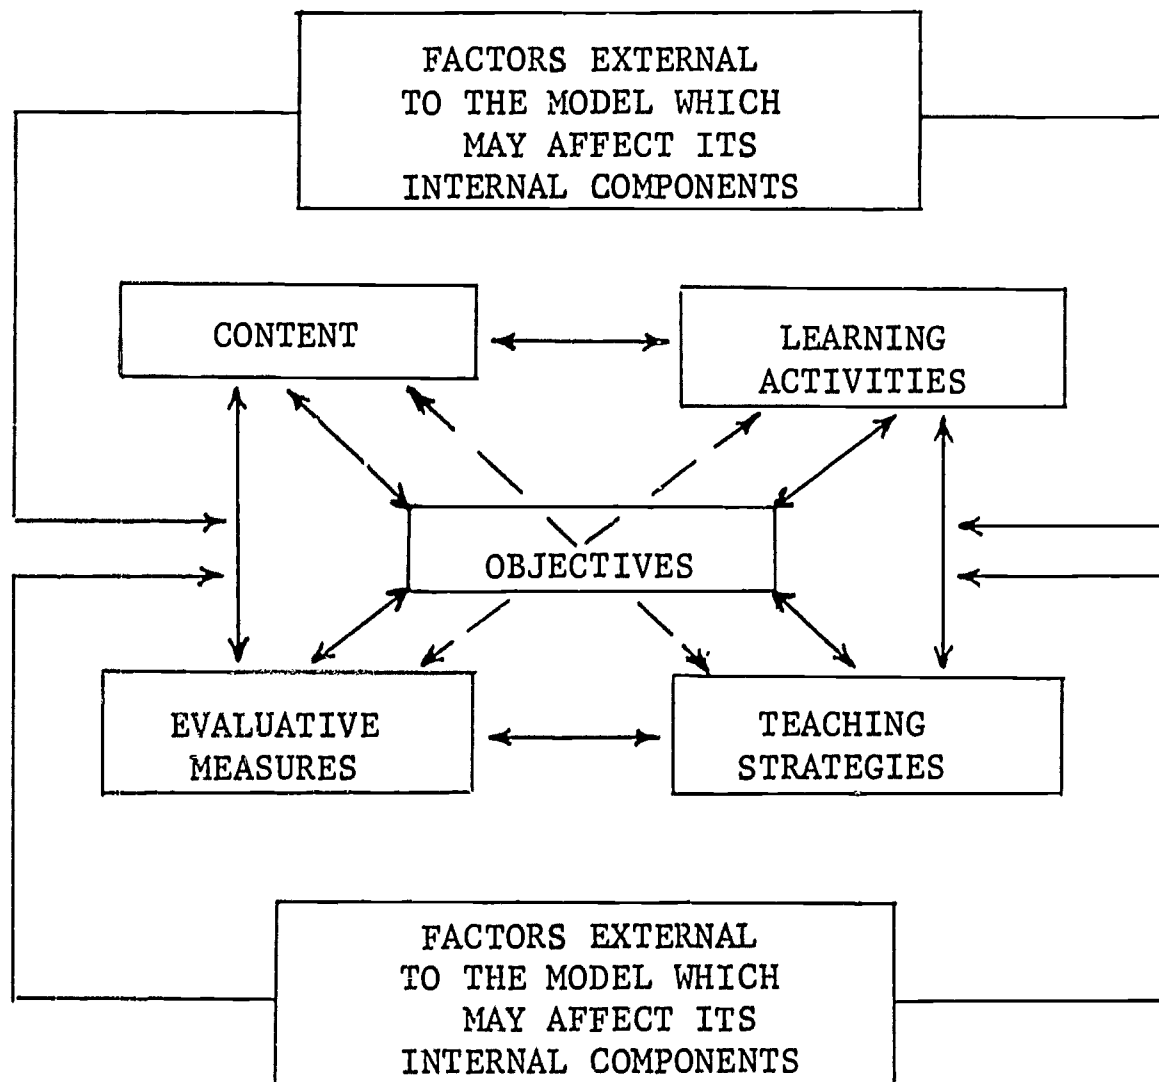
FACTORS EXTERNAL TO THE MODEL WHICH MAY AFFECT ITS INTERNAL COMPONENTS

CONTENT

LEARNING ACTIVITIES

OBJECTIVES

EVALUATIVE MEASURES

TEACHING STRATEGIES

FACTORS EXTERNAL TO THE MODEL WHICH MAY AFFECT ITS INTERNAL COMPONENTS